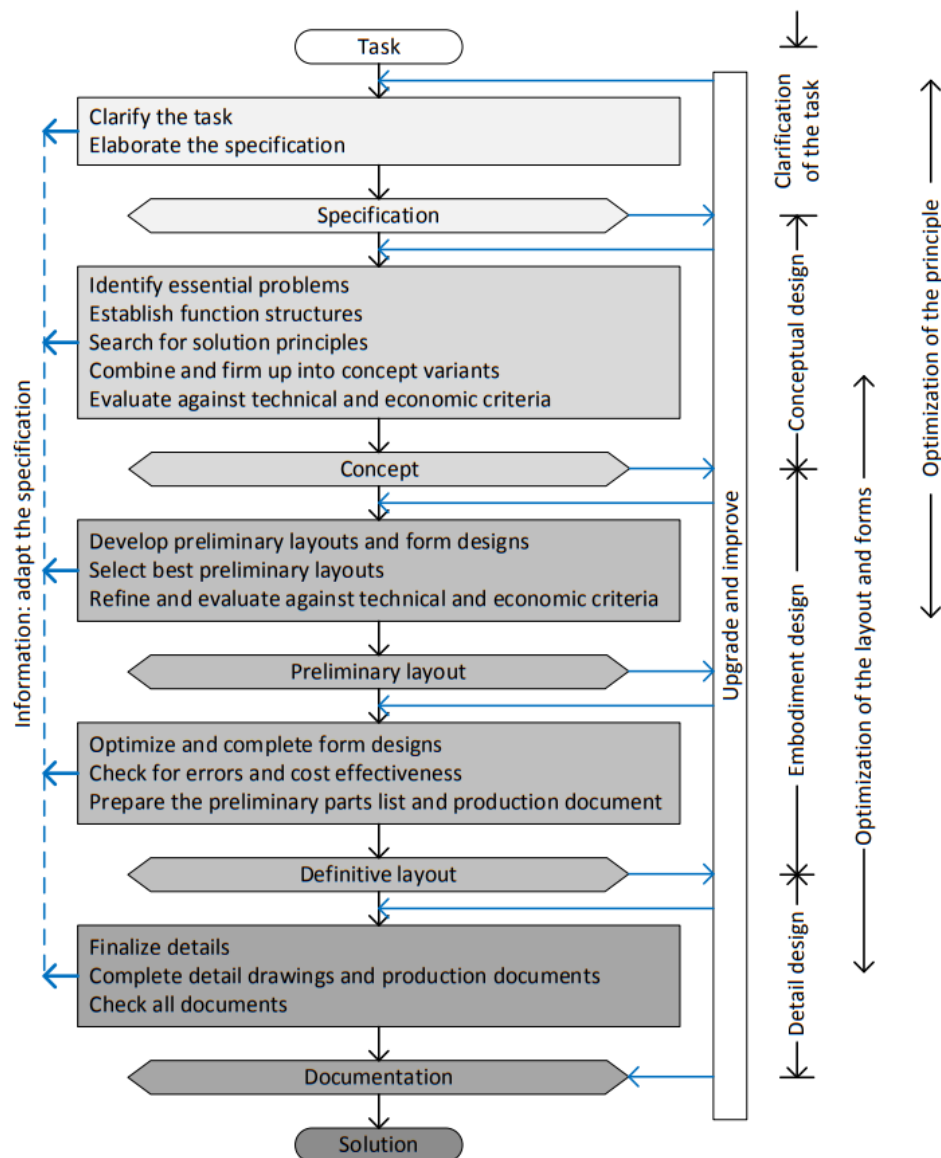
Task

Clarify the task
Elaborate the specification

Specification

Identify essential problems
Establish function structures
Search for solution principles
Combine and firm up into concept variants
Evaluate against technical and economic criteria

Concept

Develop preliminary layouts and form designs
Select best preliminary layouts
Refine and evaluate against technical and economic criteria

Preliminary layout

Optimize and complete form designs
Check for errors and cost effectiveness
Prepare the preliminary parts list and production document

Definitive layout

Finalize details
Complete detail drawings and production documents
Check all documents

Documentation

Solution

Information: adapt the specification

Upgrade and improve

Clarification of the task

Conceptual design

Embodiment design

Detail design

Optimization of the principle

Optimization of the layout and forms